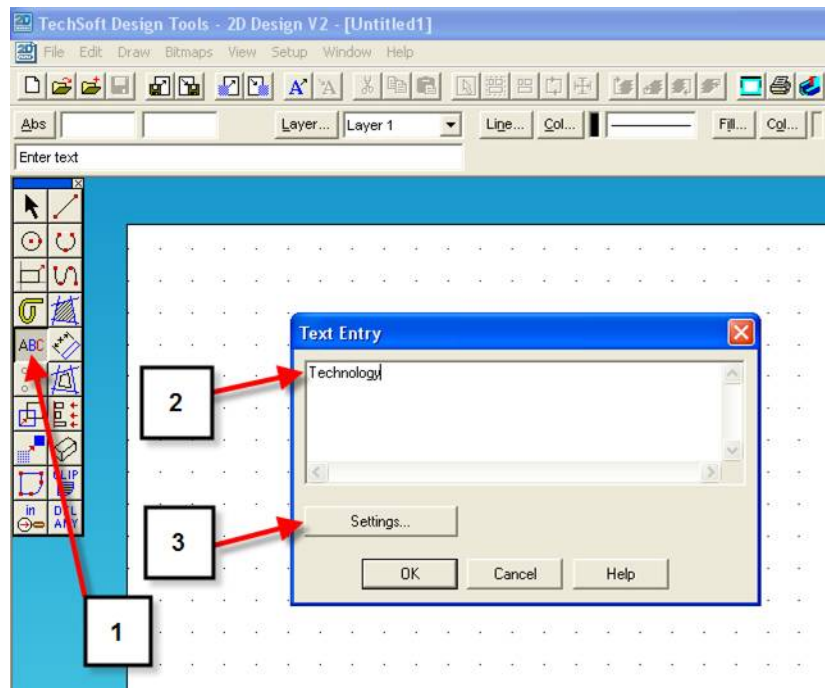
TechSoft Design Tools - 2D Design V2 - [Untitled1]

File Edit Draw Bitmaps View Setup Window Help

Abs

Layer... Layer 1

Line... Col...

Fill... Col...

Enter text

ABC

CLIP

in

DUAL ARY

Text Entry

Technology

Settings...

OK Cancel Help

2

3

1